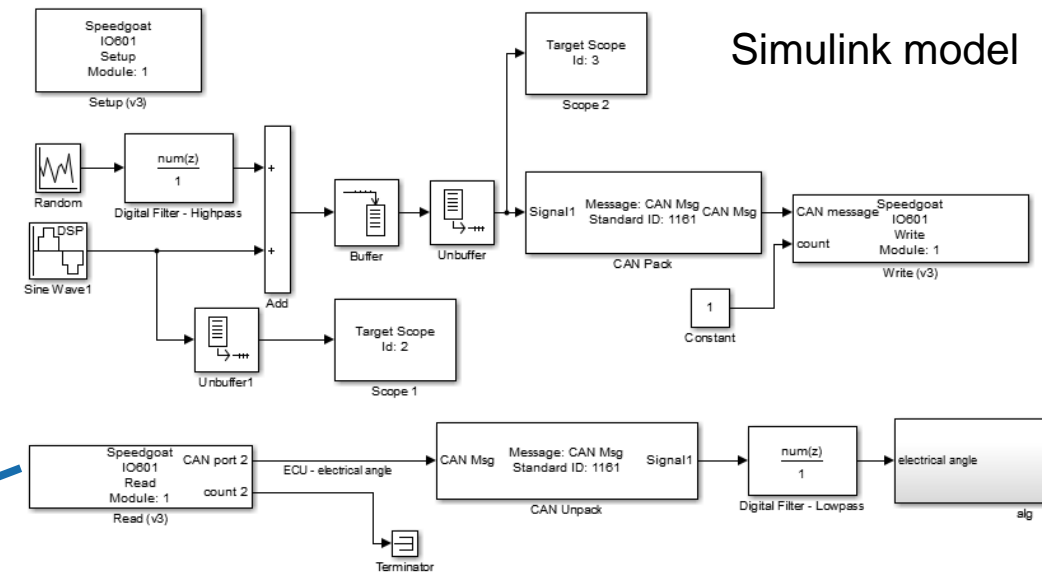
Speedgoat
IO601
Setup
Module: 1

Setup (v3)

Target Scope
Id: 3

Scope 2

Simulink model

Random

num(z)
1

Digital Filter - Highpass

+
+

Add

DSP

Sine Wave1

Buffer

Unbuffer

Signal1

Message: CAN Msg
Standard ID: 1161

CAN Msg

CAN Pack

CAN message

count

Speedgoat
IO601
Write
Module: 1

Write (v3)

1

Constant

Unbuffer1

Target Scope
Id: 2

Scope 1

Speedgoat
IO601
Read
Module: 1

CAN port 2

count 2

Read (v3)

ECU - electrical angle

CAN Msg

Message: CAN Msg
Standard ID: 1161

Signal1

CAN Unpack

num(z)
1

Digital Filter - Lowpass

electrical angle

alg

Terminator